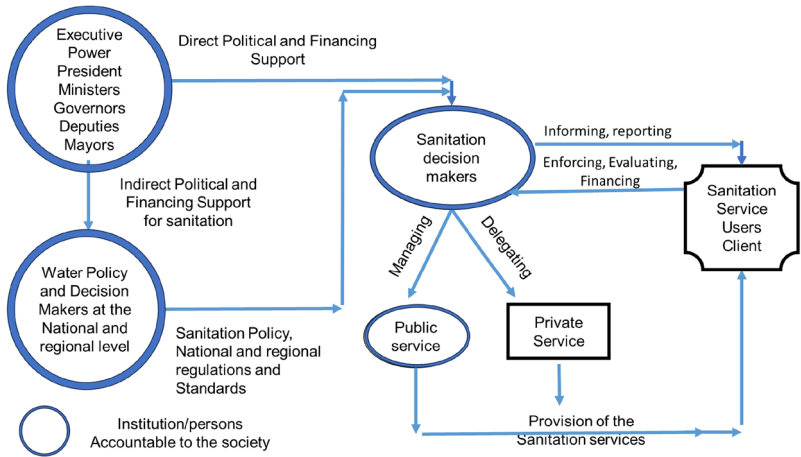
Executive Power President Ministers Governors Deputies Mayors

Direct Political and Financing Support

Indirect Political and Financing Support for sanitation

Water Policy and Decision Makers at the National and regional level

Sanitation Policy, National and regional regulations and Standards

Sanitation decision makers

Informing, reporting

Enforcing, Evaluating, Financing

Sanitation Service Users Client

Managing

Delegating

Public service

Private Service

Provision of the Sanitation services

Institution/persons Accountable to the society